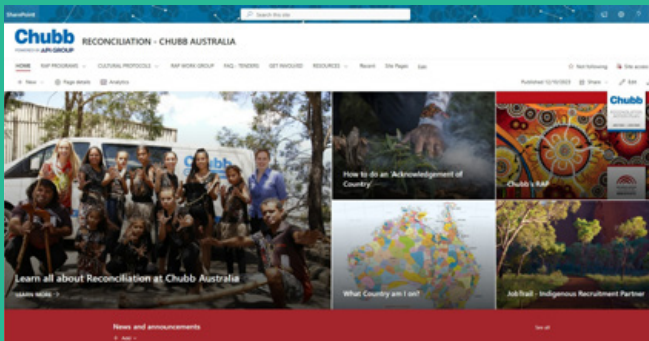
SharePoint

Search this site

Chubb
POWERED BY APi GROUP

RECONCILIATION - CHUBB AUSTRALIA

HOME RAP PROGRAMS CULTURAL PROTOCOLS RAP WORK GROUP FAQs - TENDERS GET INVOLVED RESOURCES Recent Site Pages Edit

Not following Site access

+ New Page details Analytics

Published 12/10/2023 Share Edit

Learn all about Reconciliation at Chubb Australia

LEARN MORE

How to do an 'Acknowledgement of Country'

Chubb's RAP

Chubb

What Country am I on?

JobTrail - Indigenous Recruitment Partner

News and announcements

+ Add

See all